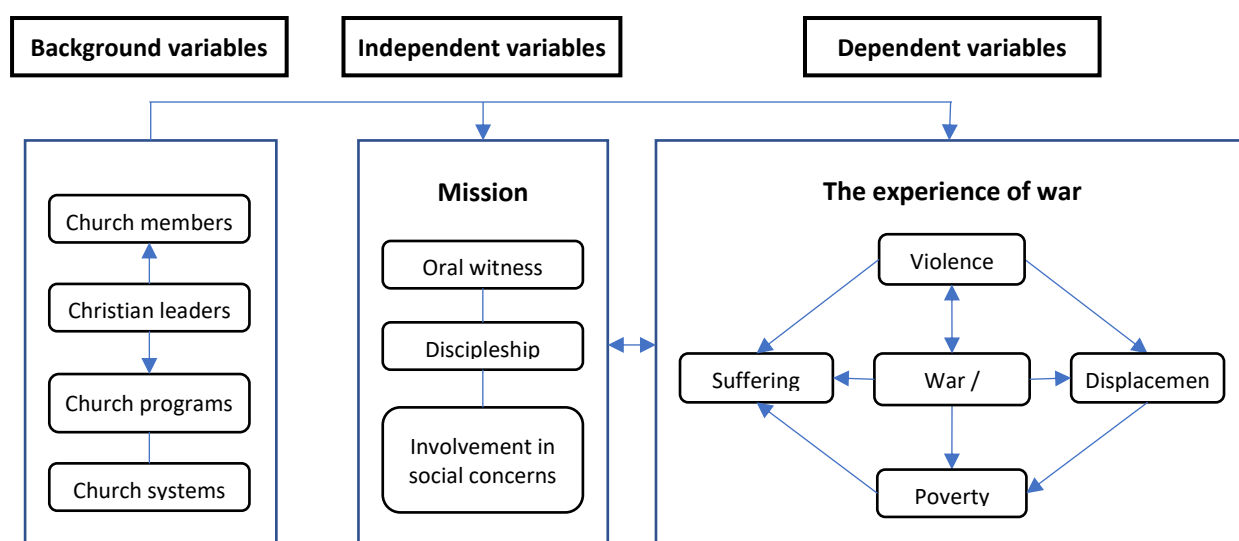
Background variables

Independent variables

Dependent variables

Church members

Christian leaders

Church programs

Church systems

Mission

Oral witness

Discipleship

Involvement in social concerns

The experience of war

Violence

Suffering

War /

Displacemen

Poverty